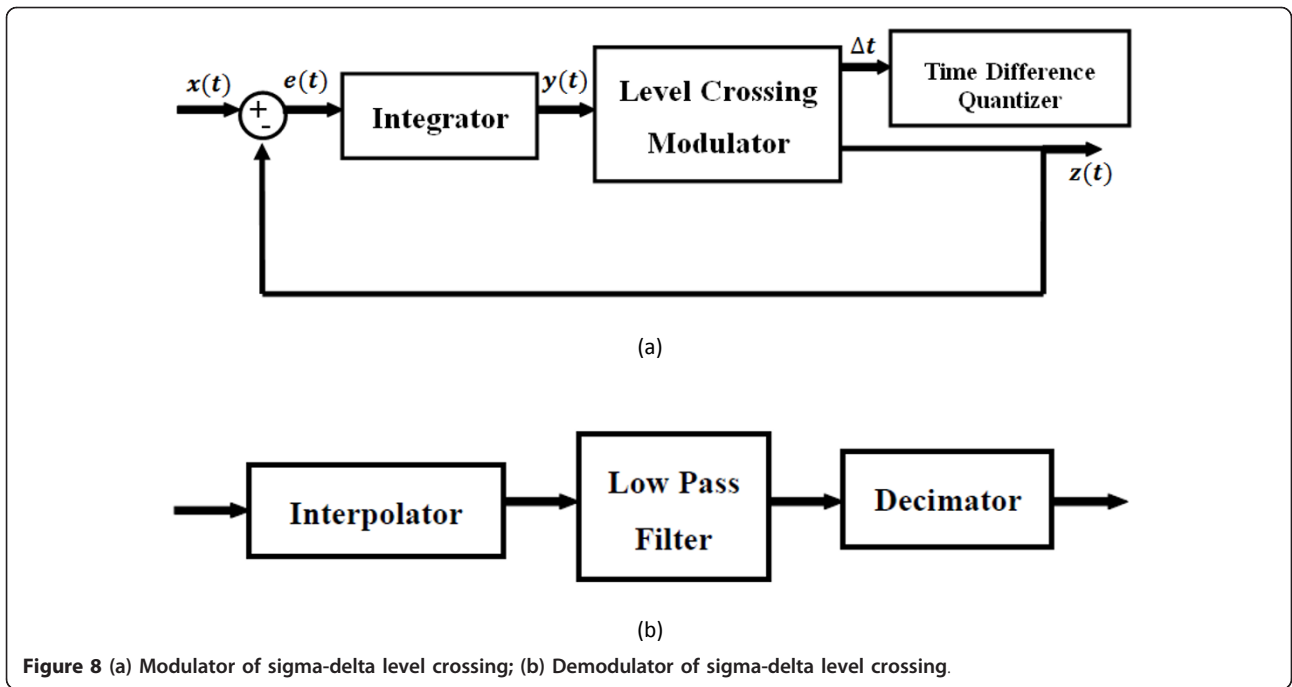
$x(t)$ + - $e(t)$ Integrator $y(t)$ Level Crossing Modulator $\Delta t$ Time Difference Quantizer $z(t)$

(a)

Interpolator Low Pass Filter Decimator

(b)

Figure 8 (a) Modulator of sigma-delta level crossing; (b) Demodulator of sigma-delta level crossing.